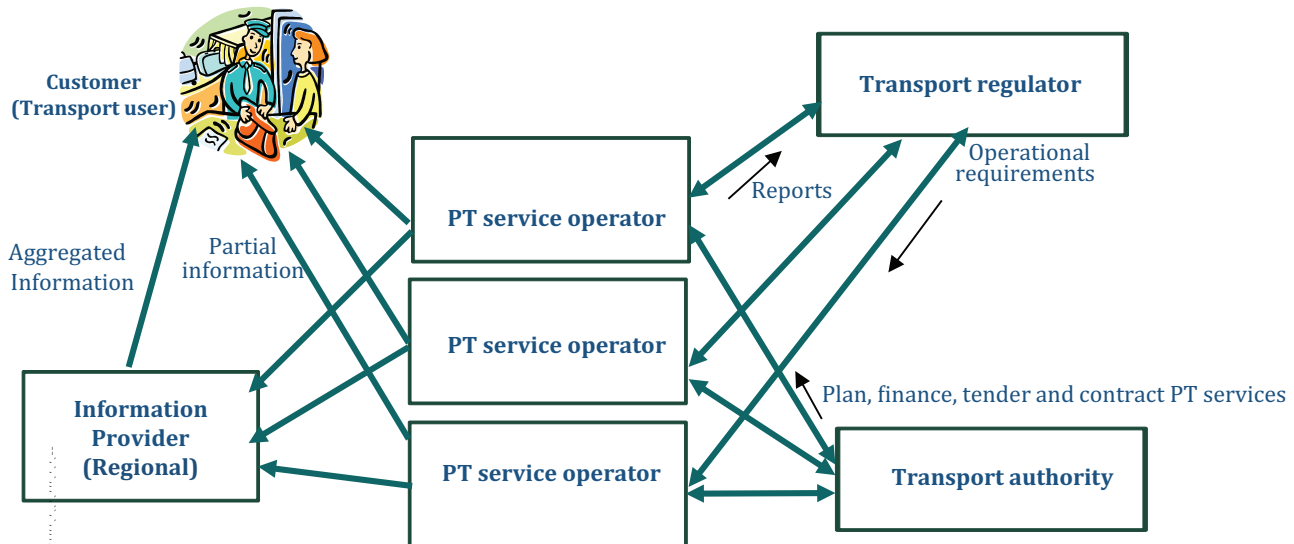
Customer
(Transport user)

Transport regulator

Operational requirements

Reports

PT service operator

Aggregated Information

Partial information

PT service operator

Plan, finance, tender and contract PT services

Information Provider (Regional)

PT service operator

Transport authority